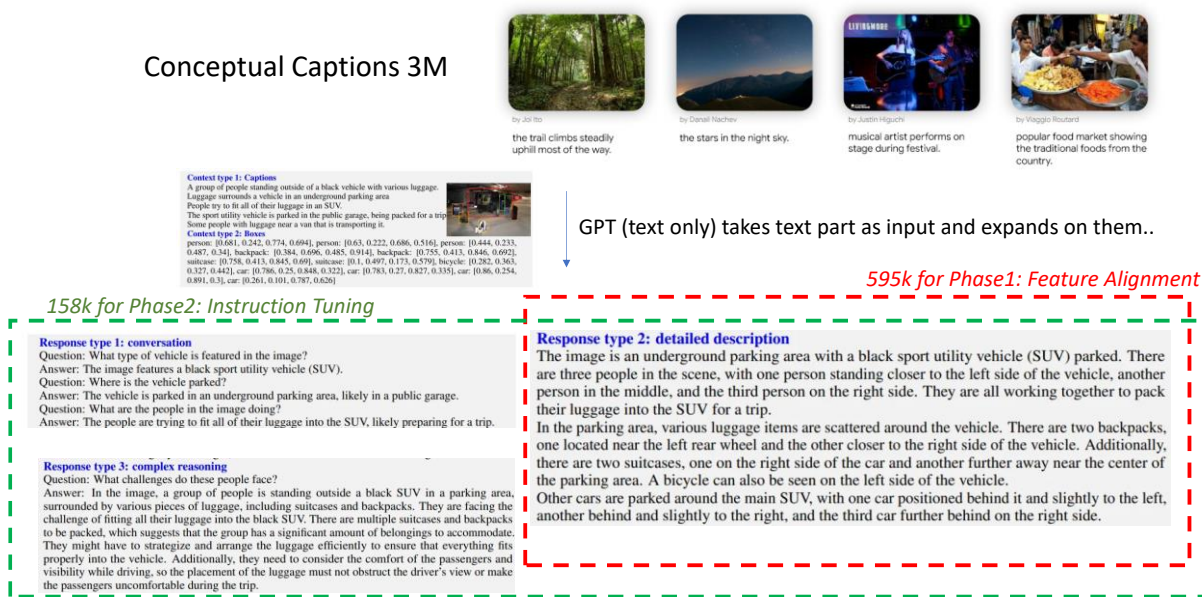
Conceptual Captions 3M

by Joi Ito
the trail climbs steadily uphill most of the way.

by Danail Nachev
the stars in the night sky.

LIVINGHOUSE
by Justin Higuchi
musical artist performs on stage during festival.

by Viaggio Routard
popular food market showing the traditional foods from the country.

Context type 1: Captions
A group of people standing outside of a black vehicle with various luggage.
Luggage surrounds a vehicle in an underground parking area
People try to fit all of their luggage in an SUV.
The sport utility vehicle is parked in the public garage, being packed for a trip
Some people with luggage near a van that is transporting it.
Context type 2: Boxes
person: [0.681, 0.242, 0.774, 0.694], person: [0.63, 0.222, 0.686, 0.516], person: [0.444, 0.233, 0.487, 0.34], backpack: [0.384, 0.696, 0.485, 0.914], backpack: [0.755, 0.413, 0.846, 0.692], suitcase: [0.758, 0.413, 0.845, 0.69], suitcase: [0.1, 0.497, 0.173, 0.579], bicycle: [0.282, 0.363, 0.327, 0.442], car: [0.786, 0.25, 0.848, 0.322], car: [0.783, 0.27, 0.827, 0.335], car: [0.86, 0.254, 0.891, 0.3], car: [0.261, 0.101, 0.787, 0.626]

GPT (text only) takes text part as input and expands on them..

595k for Phase1: Feature Alignment

158k for Phase2: Instruction Tuning

Response type 1: conversation
Question: What type of vehicle is featured in the image?
Answer: The image features a black sport utility vehicle (SUV).
Question: Where is the vehicle parked?
Answer: The vehicle is parked in an underground parking area, likely in a public garage.
Question: What are the people in the image doing?
Answer: The people are trying to fit all of their luggage into the SUV, likely preparing for a trip.

Response type 3: complex reasoning
Question: What challenges do these people face?
Answer: In the image, a group of people is standing outside a black SUV in a parking area, surrounded by various pieces of luggage, including suitcases and backpacks. They are facing the challenge of fitting all their luggage into the black SUV. There are multiple suitcases and backpacks to be packed, which suggests that the group has a significant amount of belongings to accommodate. They might have to strategize and arrange the luggage efficiently to ensure that everything fits properly into the vehicle. Additionally, they need to consider the comfort of the passengers and visibility while driving, so the placement of the luggage must not obstruct the driver's view or make the passengers uncomfortable during the trip.

Response type 2: detailed description
The image is an underground parking area with a black sport utility vehicle (SUV) parked. There are three people in the scene, with one person standing closer to the left side of the vehicle, another person in the middle, and the third person on the right side. They are all working together to pack their luggage into the SUV for a trip.
In the parking area, various luggage items are scattered around the vehicle. There are two backpacks, one located near the left rear wheel and the other closer to the right side of the vehicle. Additionally, there are two suitcases, one on the right side of the car and another further away near the center of the parking area. A bicycle can also be seen on the left side of the vehicle.
Other cars are parked around the main SUV, with one car positioned behind it and slightly to the left, another behind and slightly to the right, and the third car further behind on the right side.